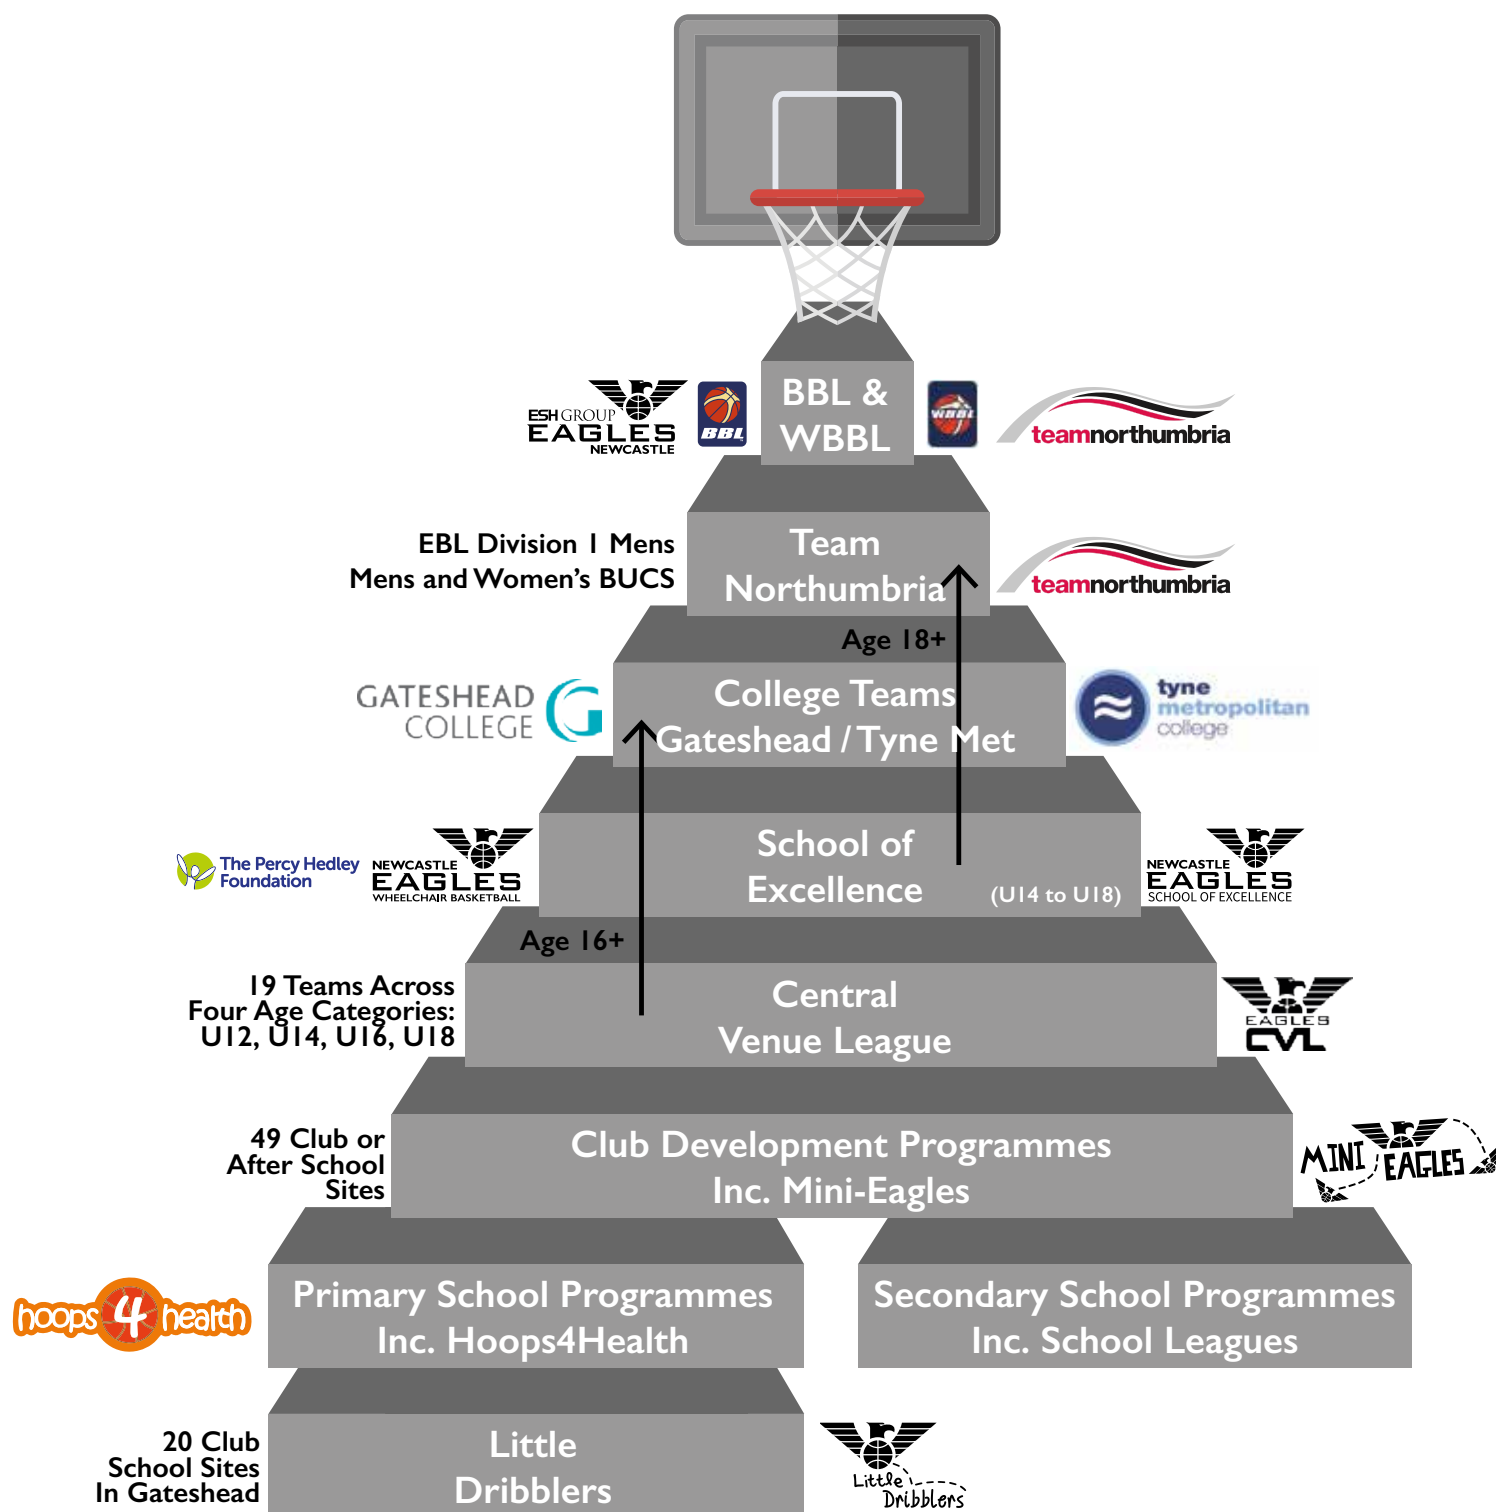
ESH GROUP EAGLES NEWCASTLE

BBL

BBL & WBBL

WBBL

teamnorthumbria

EBL Division 1 Mens
Mens and Women's BUCS

Team Northumbria

teamnorthumbria

Age 18+

GATESHEAD COLLEGE

College Teams
Gateshead / Tyne Met

tyne metropolitan college

The Percy Hedley Foundation

NEWCASTLE EAGLES WHEELCHAIR BASKETBALL

School of Excellence

(U14 to U18)

NEWCASTLE EAGLES SCHOOL OF EXCELLENCE

Age 16+

19 Teams Across
Four Age Categories:
U12, U14, U16, U18

Central
Venue League

EAGLES CVL

49 Club or
After School
Sites

Club Development Programmes
Inc. Mini-Eagles

MINI EAGLES

hoops 4 health

Primary School Programmes
Inc. Hoops4Health

Secondary School Programmes
Inc. School Leagues

20 Club
School Sites
In Gateshead

Little
Dribblers

Little Dribblers